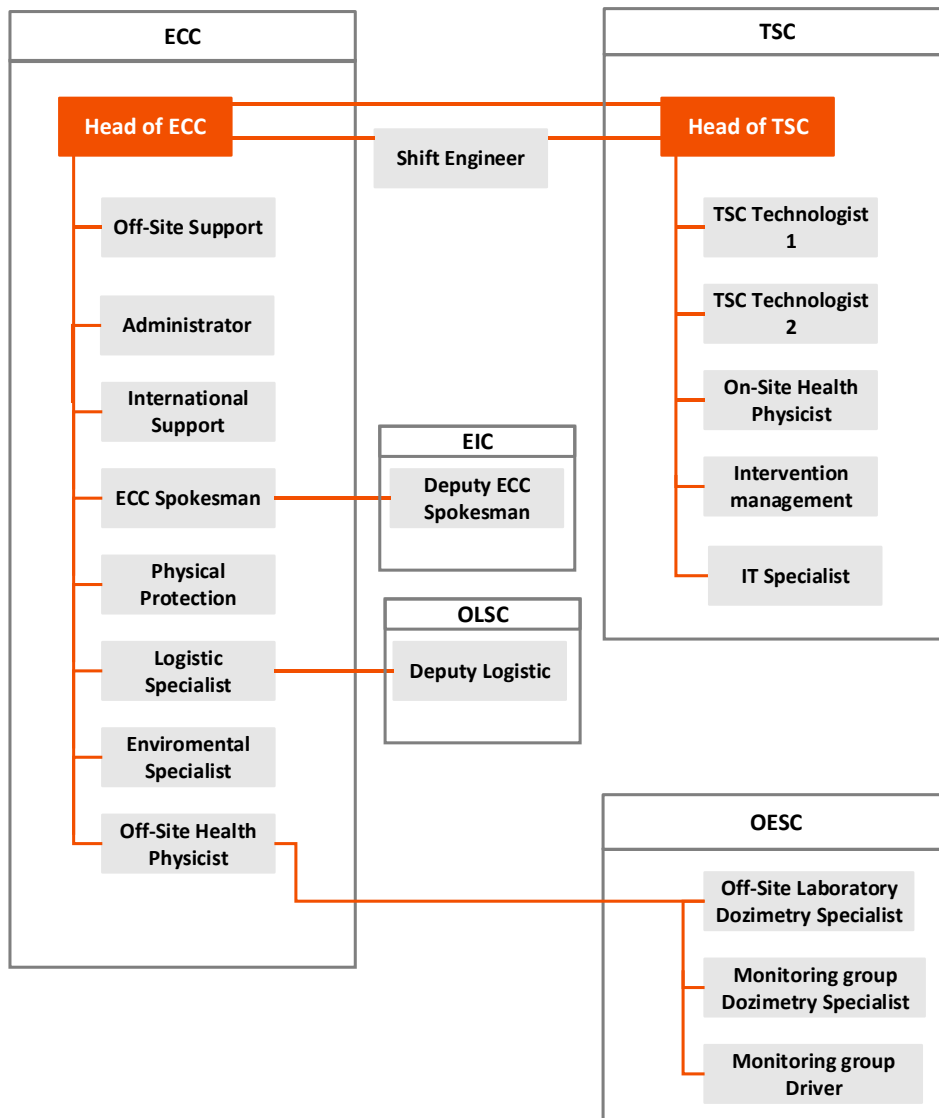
ECC

Head of ECC

Off-Site Support

Administrator

International Support

ECC Spokesman

Physical Protection

Logistic Specialist

Enviromental Specialist

Off-Site Health Physicist

Shift Engineer

EIC

Deputy ECC Spokesman

OLSC

Deputy Logistic

TSC

Head of TSC

TSC Technologist 1

TSC Technologist 2

On-Site Health Physicist

Intervention management

IT Specialist

OESC

Off-Site Laboratory Dozimetry Specialist

Monitoring group Dozimetry Specialist

Monitoring group Driver